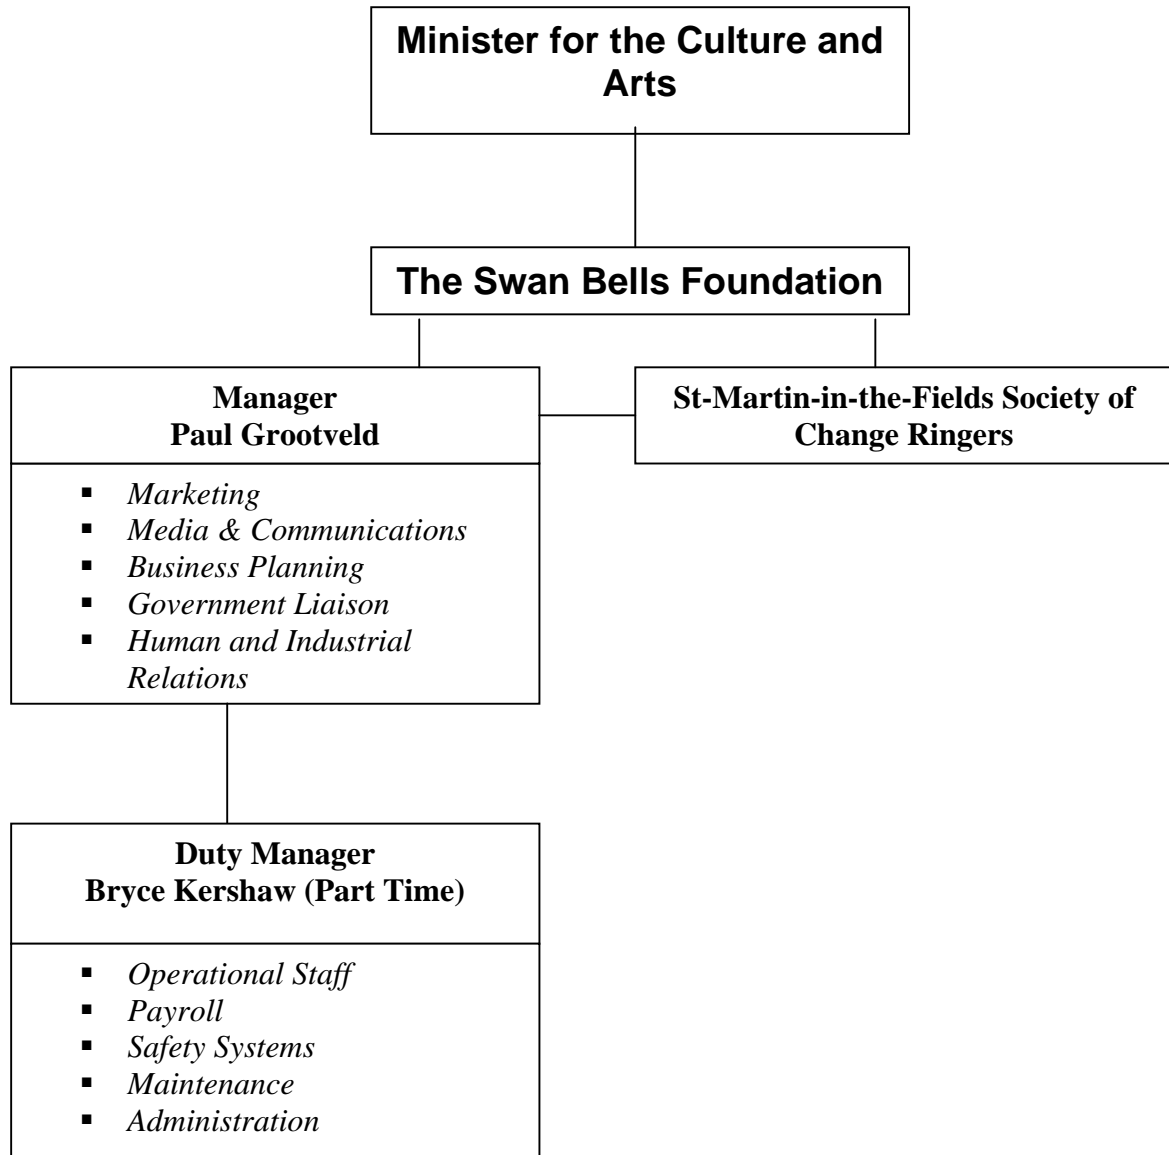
Minister for the Culture and Arts

The Swan Bells Foundation

Manager
Paul Grootveld

- Marketing
- Media & Communications
- Business Planning
- Government Liaison
- Human and Industrial Relations

St-Martin-in-the-Fields Society of Change Ringers

Duty Manager
Bryce Kershaw (Part Time)

- Operational Staff
- Payroll
- Safety Systems
- Maintenance
- Administration